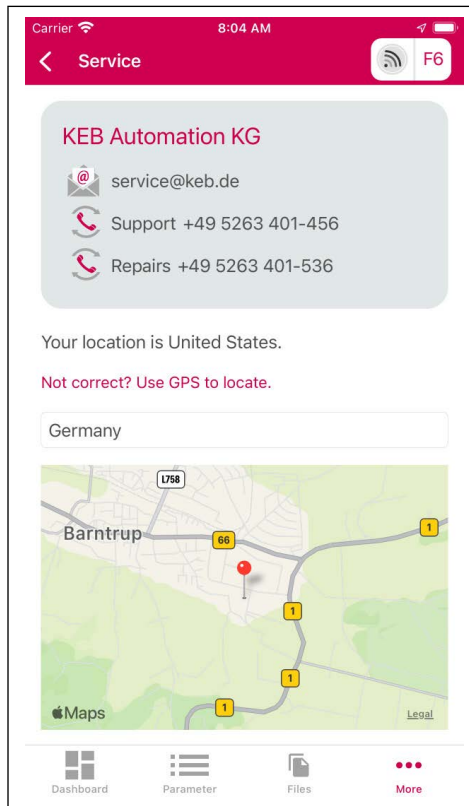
Carrier 8:04 AM

Service F6

KEB Automation KG

service@keb.de

Support +49 5263 401-456

Repairs +49 5263 401-536

Your location is United States.

Not correct? Use GPS to locate.

Germany

L758

Barntrup

66

1

1

1

1

Maps

Legal

Dashboard Parameter Files More